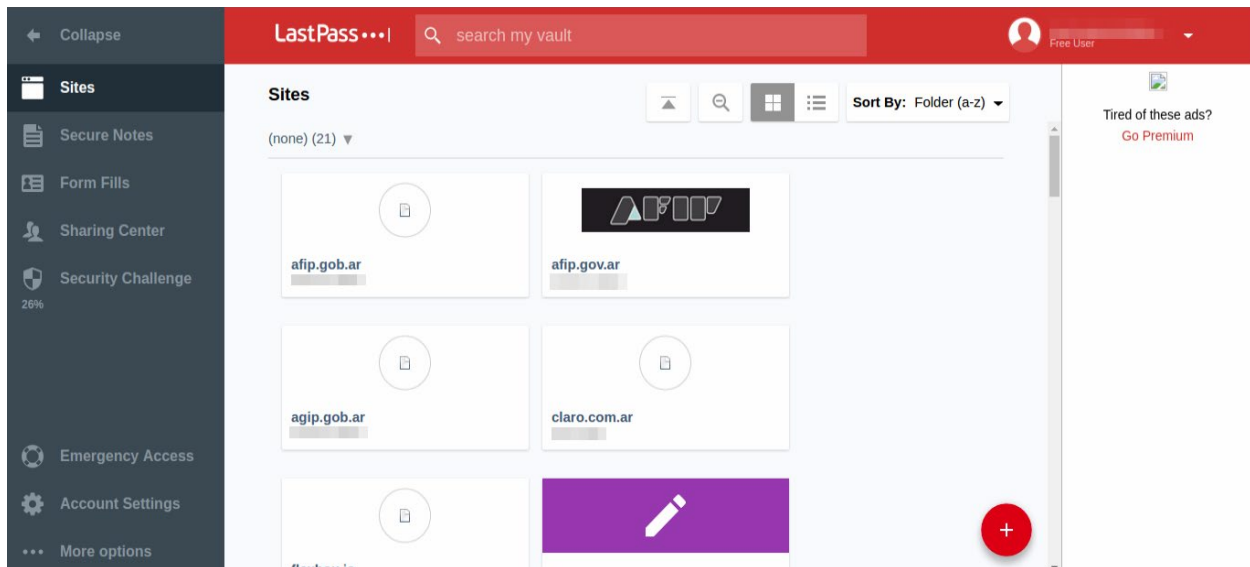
Collapse
Sites
Secure Notes
Form Fills
Sharing Center
Security Challenge
26%
Emergency Access
Account Settings
More options

LastPass•••|
search my vault
Free User

Sites
Sort By: Folder (a-z)
(none) (21)

afip.gob.ar
afip.gov.ar
agip.gob.ar
claro.com.ar
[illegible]

Tired of these ads?
Go Premium